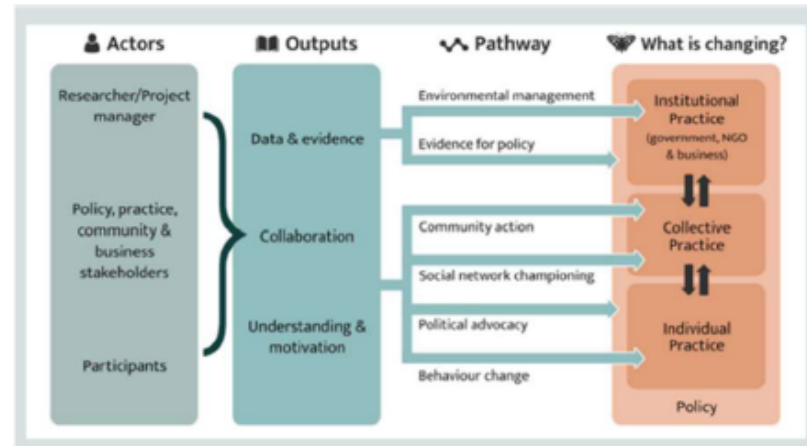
Actors

Outputs

Pathway

What is changing?

Researcher/Project manager

Policy, practice, community & business stakeholders

Participants

Data & evidence

Collaboration

Understanding & motivation

Environmental management

Evidence for policy

Community action

Social network championing

Political advocacy

Behaviour change

Institutional Practice (government, NGO & business)

Collective Practice

Individual Practice

Policy